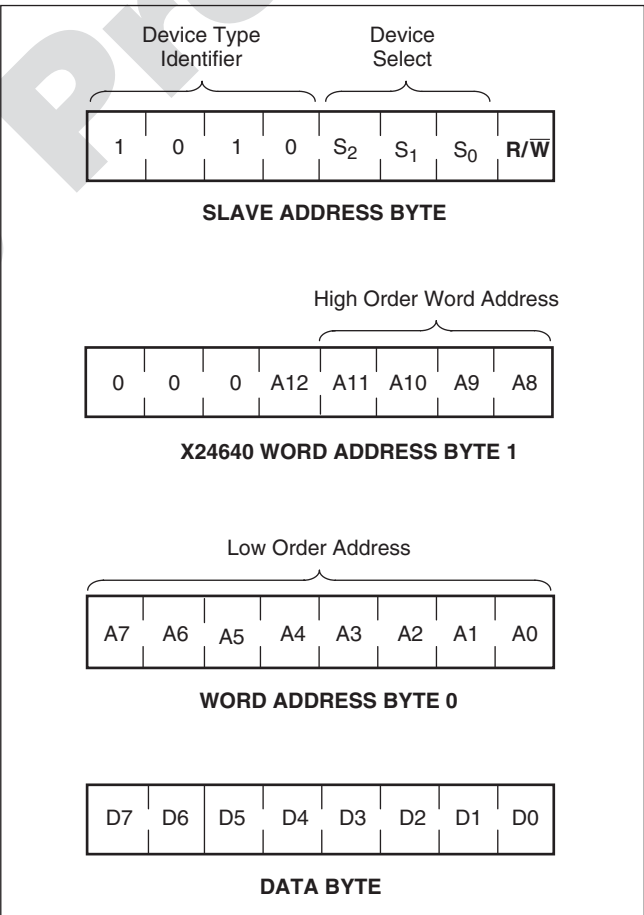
Device Type Identifier

Device Select

| 1 | 0 | 1 | 0 | $S_2$ | $S_1$ | $S_0$ | $R/\overline{W}$ |
|---|---|---|---|---|---|---|---|

SLAVE ADDRESS BYTE

High Order Word Address

| 0 | 0 | 0 | A12 | A11 | A10 | A9 | A8 |
|---|---|---|---|---|---|---|---|

X24640 WORD ADDRESS BYTE 1

Low Order Address

| A7 | A6 | A5 | A4 | A3 | A2 | A1 | A0 |
|---|---|---|---|---|---|---|---|

WORD ADDRESS BYTE 0

| D7 | D6 | D5 | D4 | D3 | D2 | D1 | D0 |
|---|---|---|---|---|---|---|---|

DATA BYTE